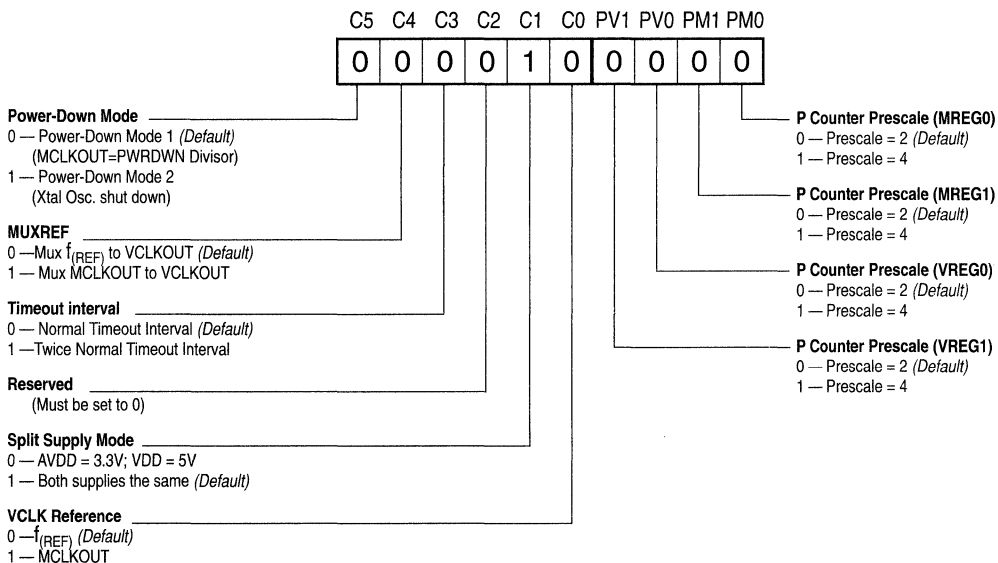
C5 C4 C3 C2 C1 C0 PV1 PV0 PM1 PM0

| 0 | 0 | 0 | 0 | 1 | 0 | 0 | 0 | 0 | 0 |
|---|---|---|---|---|---|---|---|---|---|

**Power-Down Mode**
0 — Power-Down Mode 1 *(Default)*
(MCLKOUT=PWRDWN Divisor)
1 — Power-Down Mode 2
(Xtal Osc. shut down)

**MUXREF**
0 —Mux $f_{(REF)}$ to VCLKOUT *(Default)*
1 — Mux MCLKOUT to VCLKOUT

**Timeout interval**
0 — Normal Timeout Interval *(Default)*
1 —Twice Normal Timeout Interval

**Reserved**
(Must be set to 0)

**Split Supply Mode**
0 — AVDD = 3.3V; VDD = 5V
1 — Both supplies the same *(Default)*

**VCLK Reference**
0 —$f_{(REF)}$ *(Default)*
1 — MCLKOUT

**P Counter Prescale (MREG0)**
0 — Prescale = 2 *(Default)*
1 — Prescale = 4

**P Counter Prescale (MREG1)**
0 — Prescale = 2 *(Default)*
1 — Prescale = 4

**P Counter Prescale (VREG0)**
0 — Prescale = 2 *(Default)*
1 — Prescale = 4

**P Counter Prescale (VREG1)**
0 — Prescale = 2 *(Default)*
1 — Prescale = 4